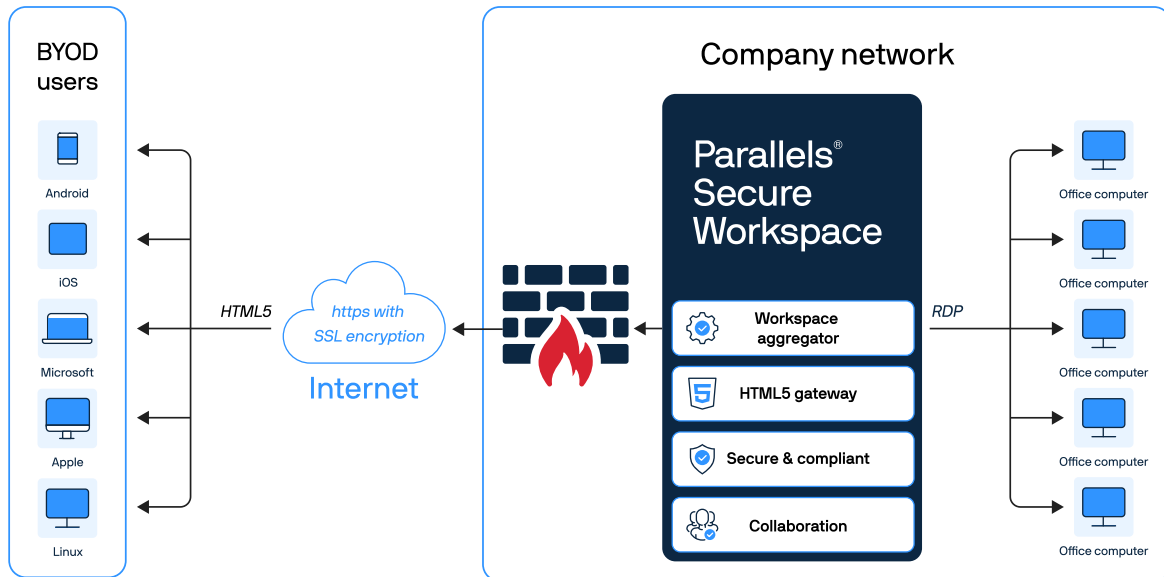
BYOD users

Android

iOS

Microsoft

Apple

Linux

HTML5

https with SSL encryption

Internet

Company network

Parallels® Secure Workspace

Workspace aggregator

HTML5 gateway

Secure & compliant

Collaboration

RDP

Office computer

Office computer

Office computer

Office computer

Office computer